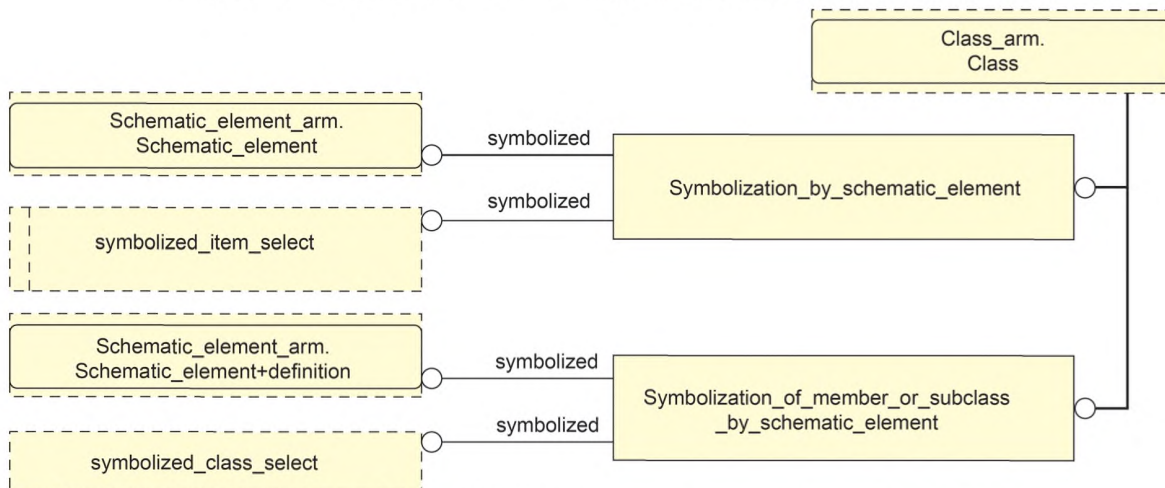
Class_arm.
Class

Schematic_element_arm.
Schematic_element

symbolized

Symbolization_by_schematic_element

symbolized

symbolized_item_select

Schematic_element_arm.
Schematic_element+definition

symbolized

Symbolization_of_member_or_subclass
_by_schematic_element

symbolized

symbolized_class_select